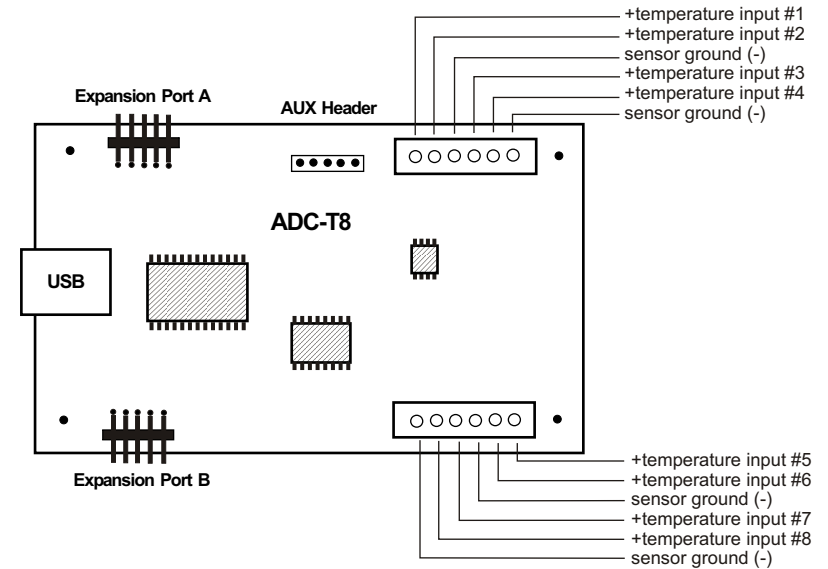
+temperature input #1
+temperature input #2
sensor ground (-)
+temperature input #3
+temperature input #4
sensor ground (-)

Expansion Port A

AUX Header

ADC-T8

USB

Expansion Port B

+temperature input #5
+temperature input #6
sensor ground (-)
+temperature input #7
+temperature input #8
sensor ground (-)